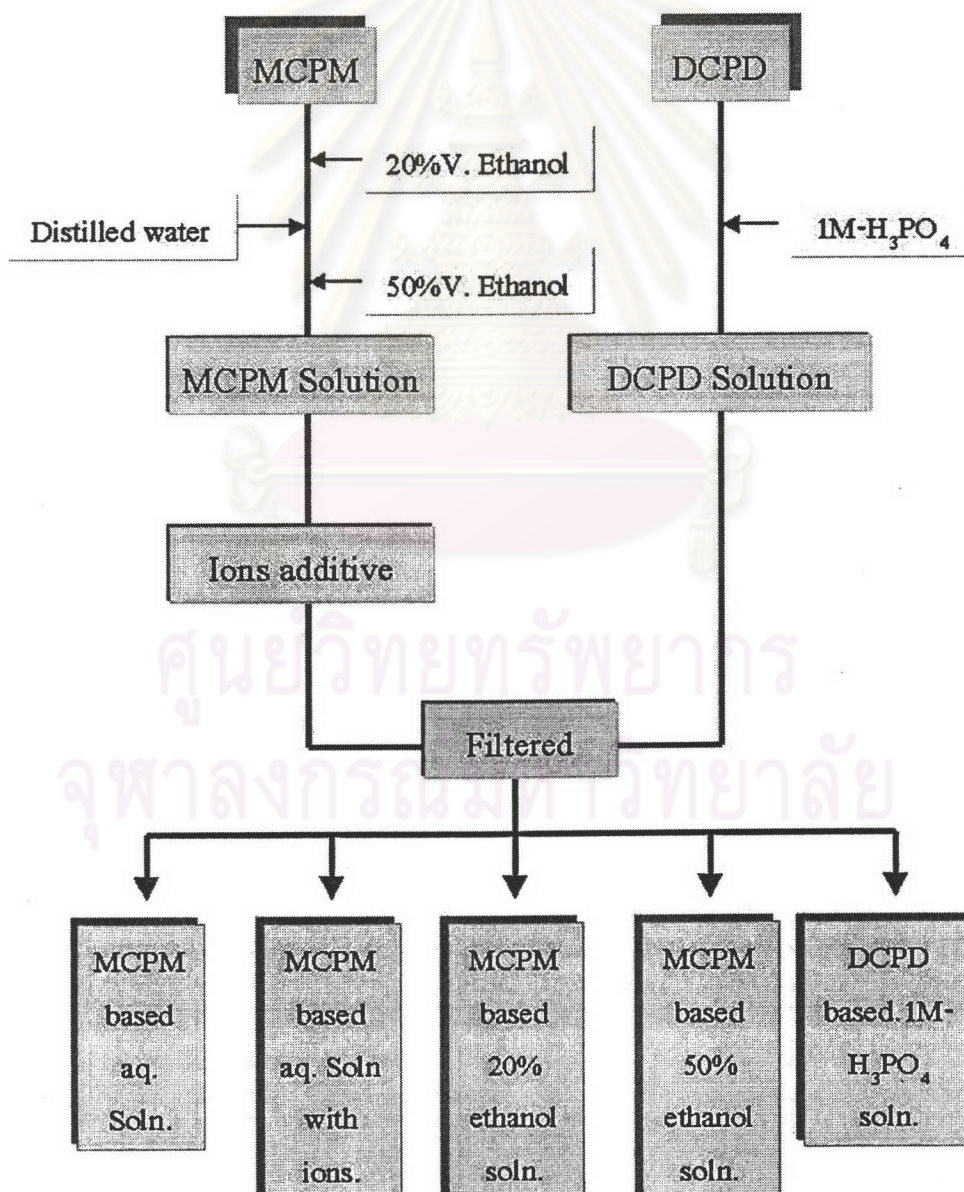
MCPM

DCPD

20%V. Ethanol

Distilled water

$1M-H_3PO_4$

50%V. Ethanol

MCPM Solution

DCPD Solution

Ions additive

ศูนย์วิทยทรัพยากร

จุฬาลงกรณ์มหาวิทยาลัย

Filtered

MCPM based aq. Soln.

MCPM based aq. Soln with ions.

MCPM based 20% ethanol soln.

MCPM based 50% ethanol soln.

DCPD based. $1M-H_3PO_4$ soln.